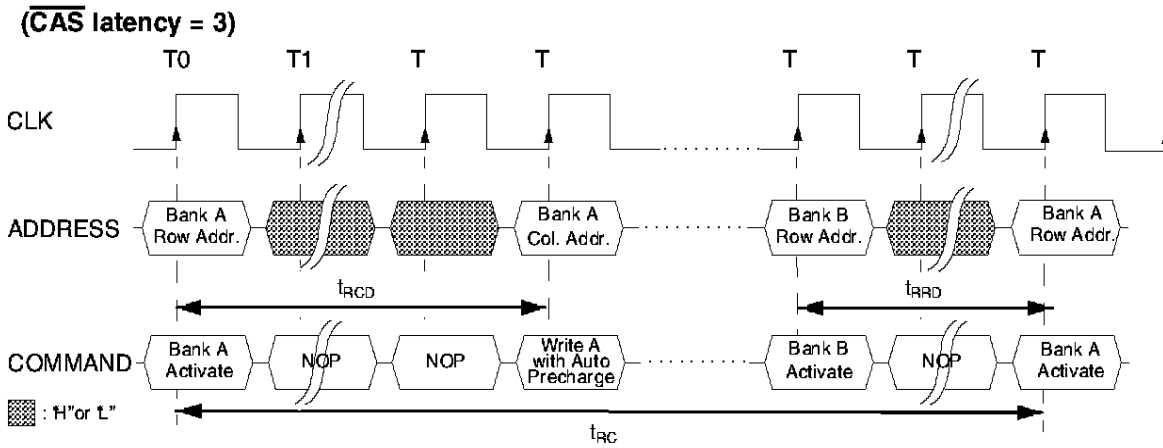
($\overline{CAS}$ latency = 3)

T0 T1 T T T T T

CLK

ADDRESS

Bank A Row Addr.

Bank A Col. Addr.

Bank B Row Addr.

Bank A Row Addr.

$t_{RCD}$

$t_{RRD}$

COMMAND

Bank A Activate

NOP

NOP

Write A with Auto Precharge

Bank B Activate

NOP

Bank A Activate

: 'H" or 'L"

$t_{RC}$